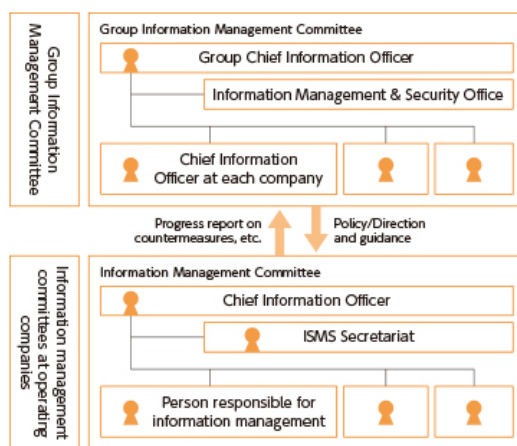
Group Information Management Committee

Group Information Management Committee

Group Chief Information Officer

Information Management & Security Office

Chief Information Officer at each company

Progress report on countermeasures, etc.

Policy/Direction and guidance

Information management committees at operating companies

Information Management Committee

Chief Information Officer

ISMS Secretariat

Person responsible for information management